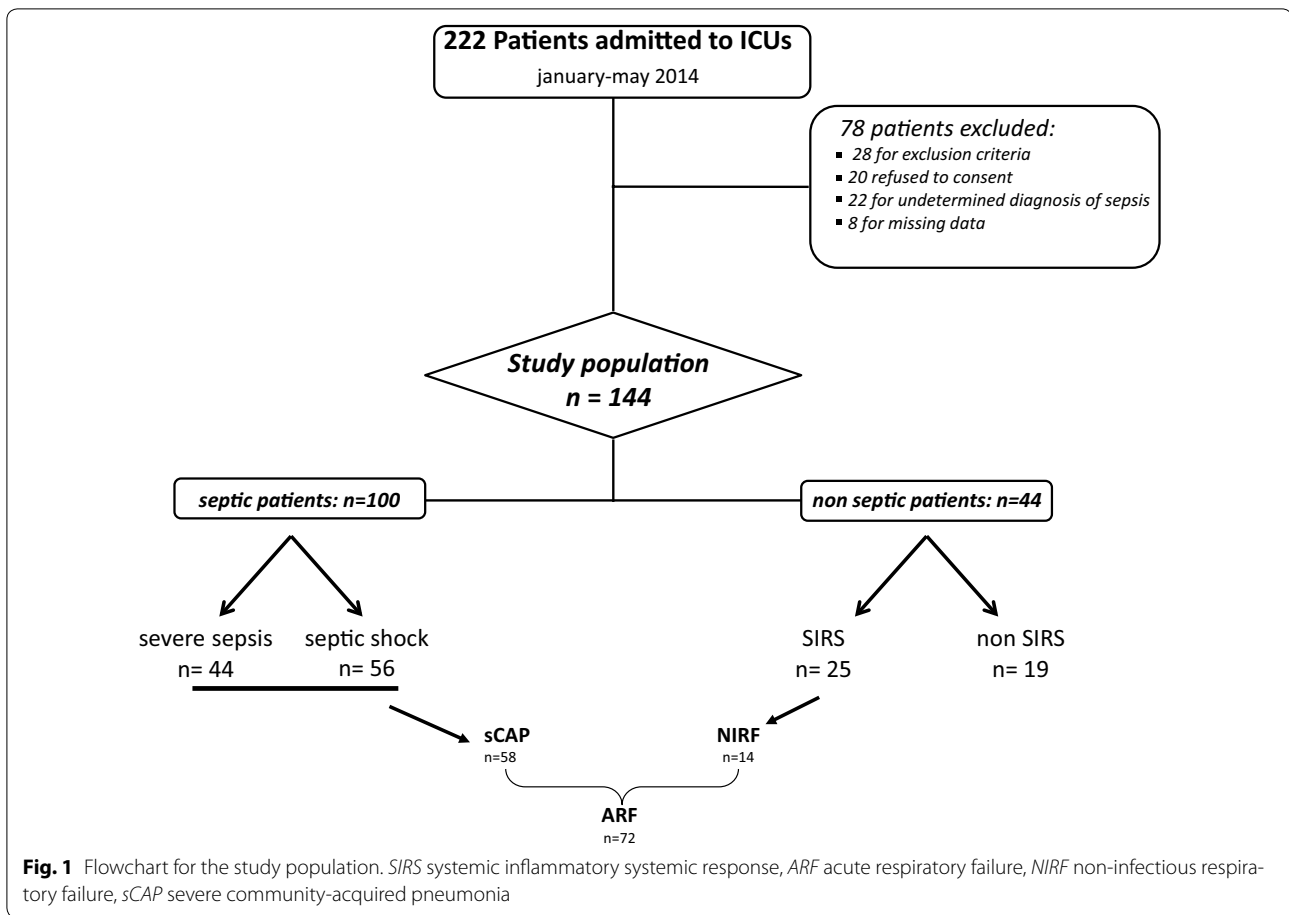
222 Patients admitted to ICUs
january-may 2014

78 patients excluded:
- 28 for exclusion criteria
- 20 refused to consent
- 22 for undetermined diagnosis of sepsis
- 8 for missing data

Study population
n = 144

septic patients: n=100

non septic patients: n=44

severe sepsis
n= 44

septic shock
n= 56

SIRS
n= 25

non SIRS
n= 19

sCAP
n=58

NIRF
n=14

ARF
n=72

Fig. 1 Flowchart for the study population. SIRS systemic inflammatory systemic response, ARF acute respiratory failure, NIRF non-infectious respiratory failure, sCAP severe community-acquired pneumonia